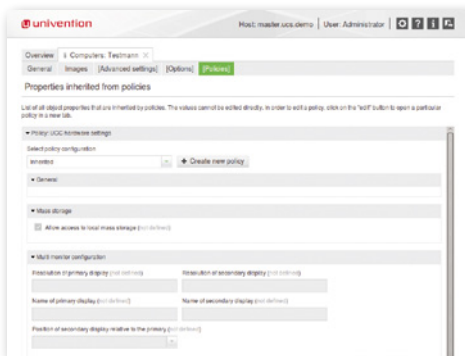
univention

Host: master.ucs.demo | User: Administrator

Overview | Computers: Testmann ×

General | Images | [Advanced settings] | [Options] | [Policies]

Properties inherited from policies

List of all object properties that are inherited by policies. The values cannot be edited directly. In order to edit a policy, click on the "edit" button to open a particular policy in a new tab.

▾ Policy: UCC hardware settings

Select policy configuration

inherited

+ Create new policy

▾ General

▾ Mass storage

Allow access to local mass storage (not defined)

▾ Multi monitor configuration

Resolution of primary display (not defined)

Resolution of secondary display (not defined)

Name of primary display (not defined)

Name of secondary display (not defined)

Position of secondary display relative to the primary (not defined)